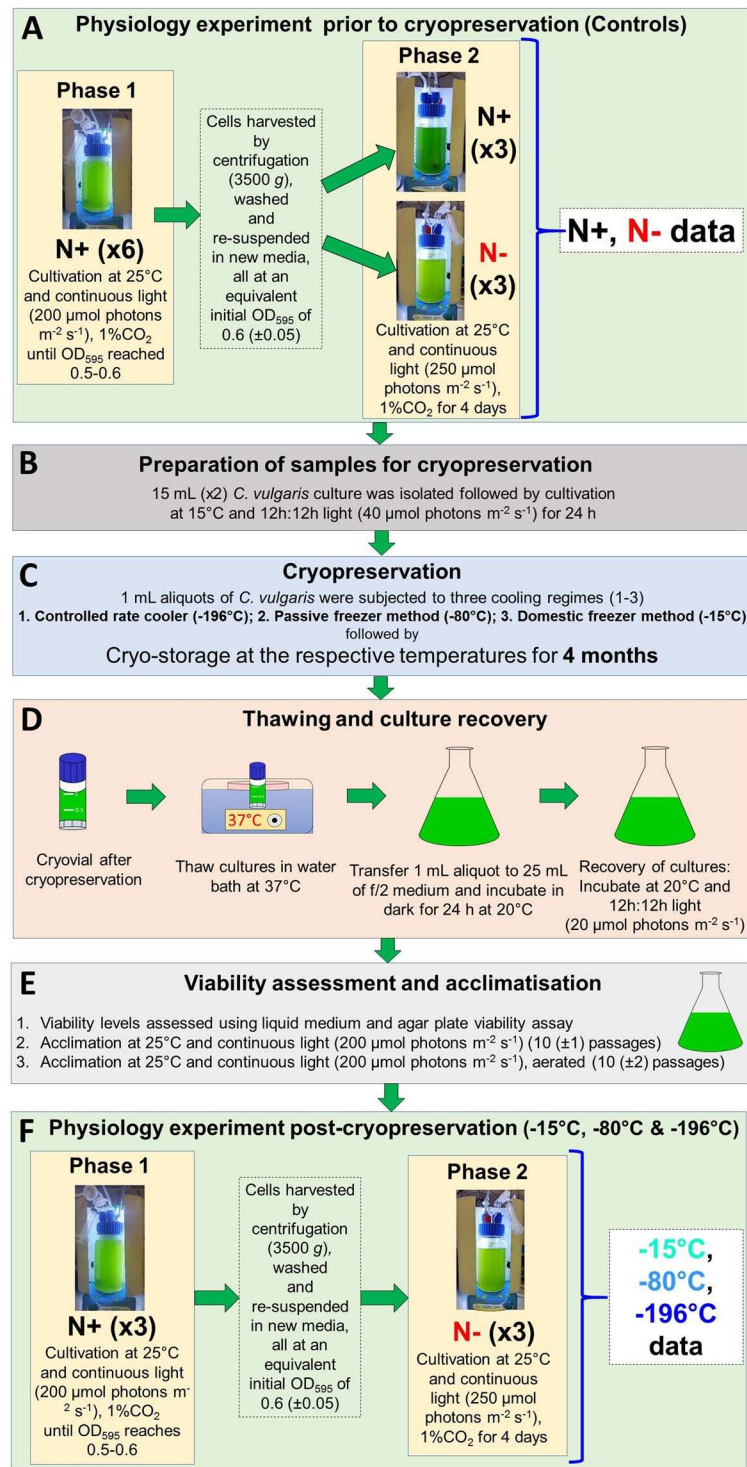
A Physiology experiment prior to cryopreservation (Controls)

Phase 1

N+ (x6)

Cultivation at 25°C and continuous light (200 µmol photons $m^{-2}$ $s^{-1}$), 1%$CO_2$ until $OD_{595}$ reached 0.5-0.6

Cells harvested by centrifugation (3500 g), washed and re-suspended in new media, all at an equivalent initial $OD_{595}$ of 0.6 (±0.05)

Phase 2

N+ (x3)

N- (x3)

Cultivation at 25°C and continuous light (250 µmol photons $m^{-2}$ $s^{-1}$), 1%$CO_2$ for 4 days

N+, N- data

B Preparation of samples for cryopreservation

15 mL (x2) C. vulgaris culture was isolated followed by cultivation at 15°C and 12h:12h light (40 µmol photons $m^{-2}$ $s^{-1}$) for 24 h

C Cryopreservation

1 mL aliquots of C. vulgaris were subjected to three cooling regimes (1-3)
1. Controlled rate cooler (-196°C); 2. Passive freezer method (-80°C); 3. Domestic freezer method (-15°C)
followed by
Cryo-storage at the respective temperatures for 4 months

D Thawing and culture recovery

37°C

Cryovial after cryopreservation

Thaw cultures in water bath at 37°C

Transfer 1 mL aliquot to 25 mL of f/2 medium and incubate in dark for 24 h at 20°C

Recovery of cultures: Incubate at 20°C and 12h:12h light (20 µmol photons $m^{-2}$ $s^{-1}$)

E Viability assessment and acclimatisation

1. Viability levels assessed using liquid medium and agar plate viability assay
2. Acclimation at 25°C and continuous light (200 µmol photons $m^{-2}$ $s^{-1}$) (10 (±1) passages)
3. Acclimation at 25°C and continuous light (200 µmol photons $m^{-2}$ $s^{-1}$), aerated (10 (±2) passages)

F Physiology experiment post-cryopreservation (-15°C, -80°C & -196°C)

Phase 1

N+ (x3)

Cultivation at 25°C and continuous light (200 µmol photons $m^{-2}$ $s^{-1}$), 1%$CO_2$ until $OD_{595}$ reaches 0.5-0.6

Cells harvested by centrifugation (3500 g), washed and re-suspended in new media, all at an equivalent initial $OD_{595}$ of 0.6 (±0.05)

Phase 2

N- (x3)

Cultivation at 25°C and continuous light (250 µmol photons $m^{-2}$ $s^{-1}$), 1%$CO_2$ for 4 days

-15°C, -80°C, -196°C data